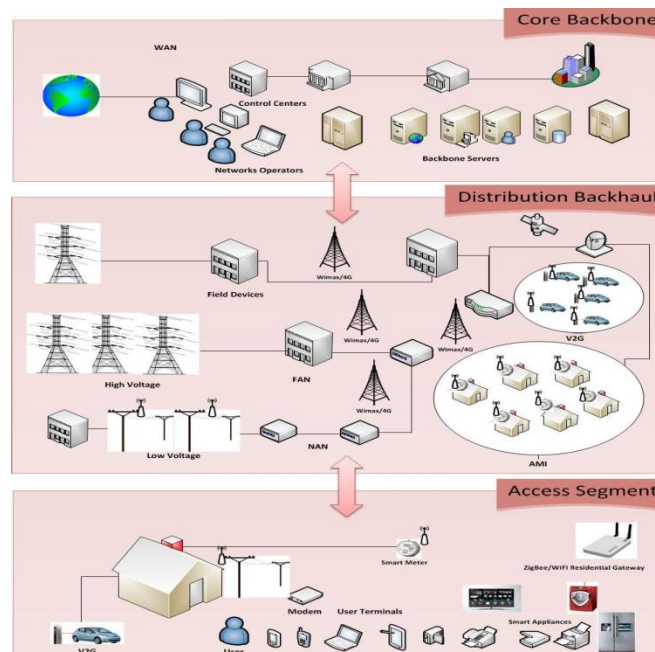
Core Backbone

WAN

Control Centers

Networks Operators

Backbone Servers

Distribution Backhaul

Field Devices

Wimax/4G

Wimax/4G

Wimax/4G

V2G

High Voltage

FAN

Wimax/4G

Low Voltage

NAN

AMI

Access Segment

Smart Meter

ZigBee/WIFI Residential Gateway

Modem

User Terminals

Smart Appliances

V2G

User